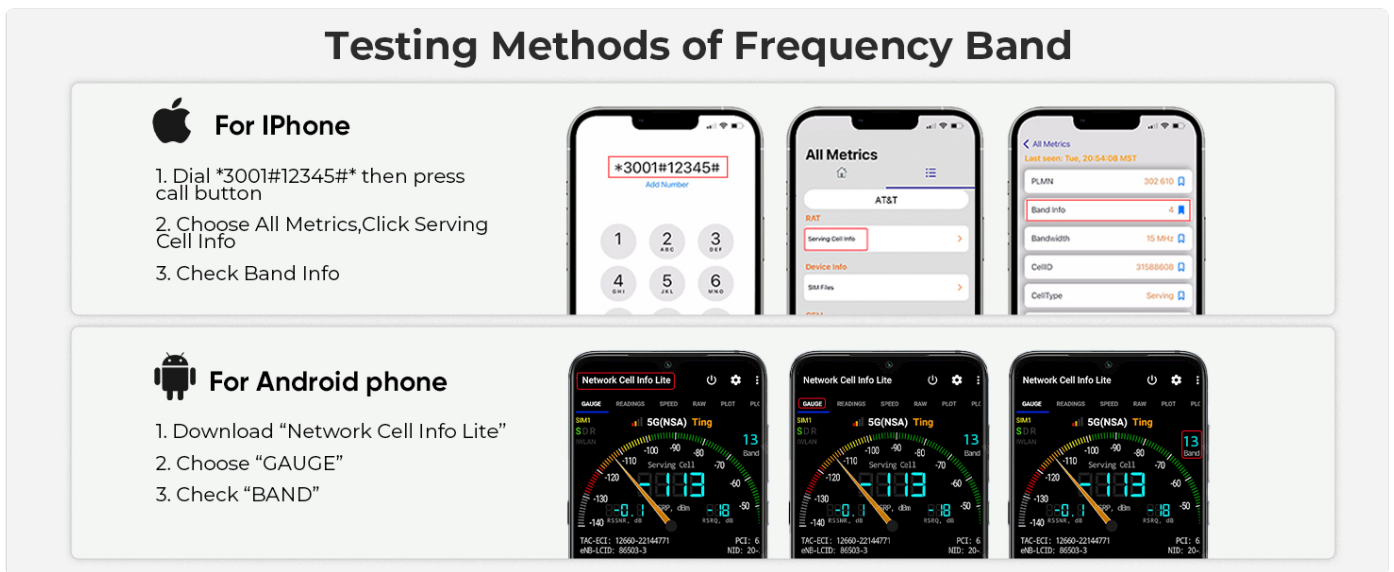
Testing Methods of Frequency Band

For IPhone

1. Dial *3001#12345#* then press call button

2. Choose All Metrics,Click Serving Cell Info

3. Check Band Info

*3001#12345#
Add Number

1
2 ABC
3 DEF
4 GHI
5 JKL
6 MNO

All Metrics
AT&T
RAT
Serving Cell Info
Device Info
SIM Files

All Metrics
Last seen: Tue, 20:54:08 MST
PLMN 302 610
Band Info 4
Bandwidth 15 MHz
CellID 31588608
CellType Serving

For Android phone

1. Download "Network Cell Info Lite"

2. Choose "GAUGE"

3. Check "BAND"

Network Cell Info Lite
GAUGE READINGS SPEED RAW PLOT PLC
SIM1
5G(NSA) Ting
13
Band
Serving Cell
-113
RSRP, dBm
-0.1
RSSNR, dB
-18
RSRQ, dB
-140 -130 -120 -110 -100 -90 -80 -70 -60 -50
TAC-ECI: 12660-22144771
eNB-LCID: 86503-3
PCI: 6
NID: 20-

Network Cell Info Lite
GAUGE READINGS SPEED RAW PLOT PLC
SIM1
5G(NSA) Ting
13
Band
Serving Cell
-113
TAC-ECI: 12660-22144771
eNB-LCID: 86503-3
PCI: 6
NID: 20-

Network Cell Info Lite
GAUGE READINGS SPEED RAW PLOT PLC
SIM1
5G(NSA) Ting
13
Band
Serving Cell
-113
TAC-ECI: 12660-22144771
eNB-LCID: 86503-3
PCI: 6
NID: 20-